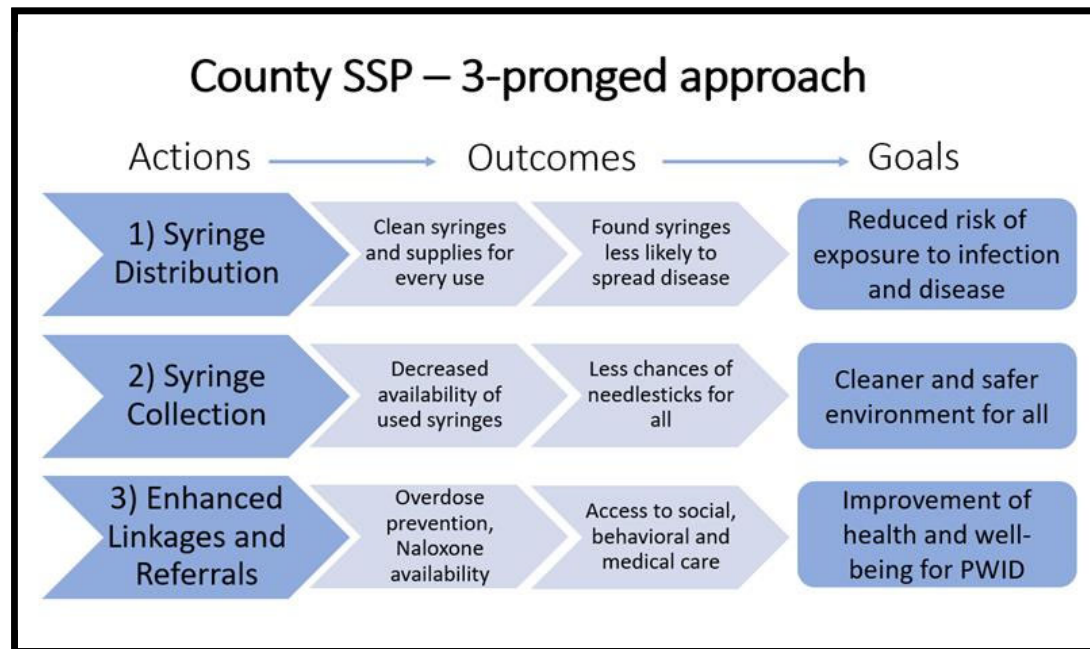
County SSP – 3-pronged approach

Actions → Outcomes → Goals

1) Syringe Distribution

Clean syringes and supplies for every use

Found syringes less likely to spread disease

Reduced risk of exposure to infection and disease

2) Syringe Collection

Decreased availability of used syringes

Less chances of needlesticks for all

Cleaner and safer environment for all

3) Enhanced Linkages and Referrals

Overdose prevention, Naloxone availability

Access to social, behavioral and medical care

Improvement of health and well-being for PWID